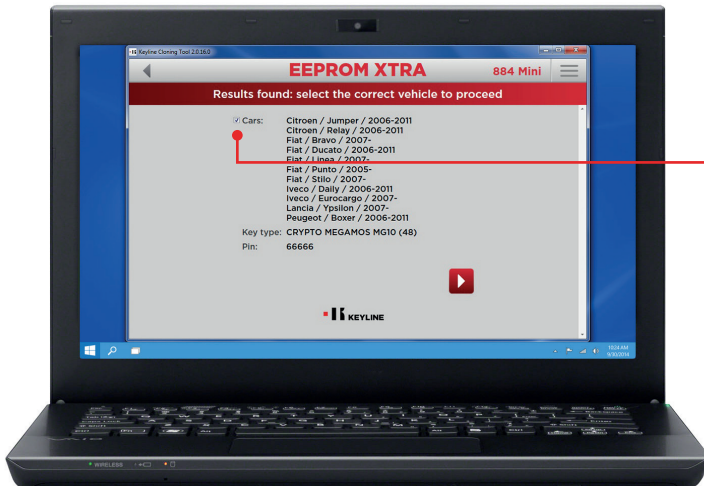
Keyline Cloning Tool 2.0.16.0

EEPROM XTRA

884 Mini

Results found: select the correct vehicle to proceed

Cars:
Citroen / Jumper / 2006-2011
Citroen / Relay / 2006-2011
Fiat / Bravo / 2007-
Fiat / Ducato / 2006-2011
Fiat / Linea / 2007-
Fiat / Punto / 2005-
Fiat / Stilo / 2007-
Iveco / Daily / 2006-2011
Iveco / Eurocargo / 2007-
Lancia / Ypsilon / 2007-
Peugeot / Boxer / 2006-2011

Key type: CRYPTO MEGAMOS MG10 (48)
Pin: 66666

KEYLINE

10:24 AM
9/30/2014

WIRELESS